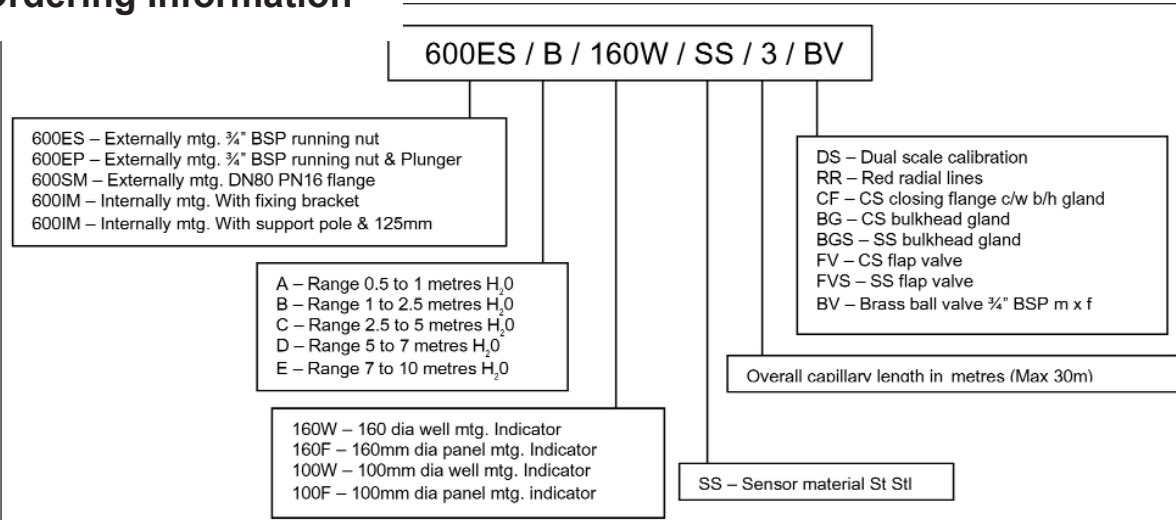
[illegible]rdering Information

600ES / B / 160W / SS / 3 / BV

600ES – Externally mtg. ¾" BSP running nut
600EP – Externally mtg. ¾" BSP running nut & Plunger
600SM – Externally mtg. DN80 PN16 flange
600IM – Internally mtg. With fixing bracket
600IM – Internally mtg. With support pole & 125mm

A – Range 0.5 to 1 metres $H_20$
B – Range 1 to 2.5 metres $H_20$
C – Range 2.5 to 5 metres $H_20$
D – Range 5 to 7 metres $H_20$
E – Range 7 to 10 metres $H_20$

160W – 160 dia well mtg. Indicator
160F – 160mm dia panel mtg. Indicator
100W – 100mm dia well mtg. Indicator
100F – 100mm dia panel mtg. indicator

SS – Sensor material St Stl

Overall capillary length in metres (Max 30m)

DS – Dual scale calibration
RR – Red radial lines
CF – CS closing flange c/w b/h gland
BG – CS bulkhead gland
BGS – SS bulkhead gland
FV – CS flap valve
FVS – SS flap valve
BV – Brass ball valve ¾" BSP m x f